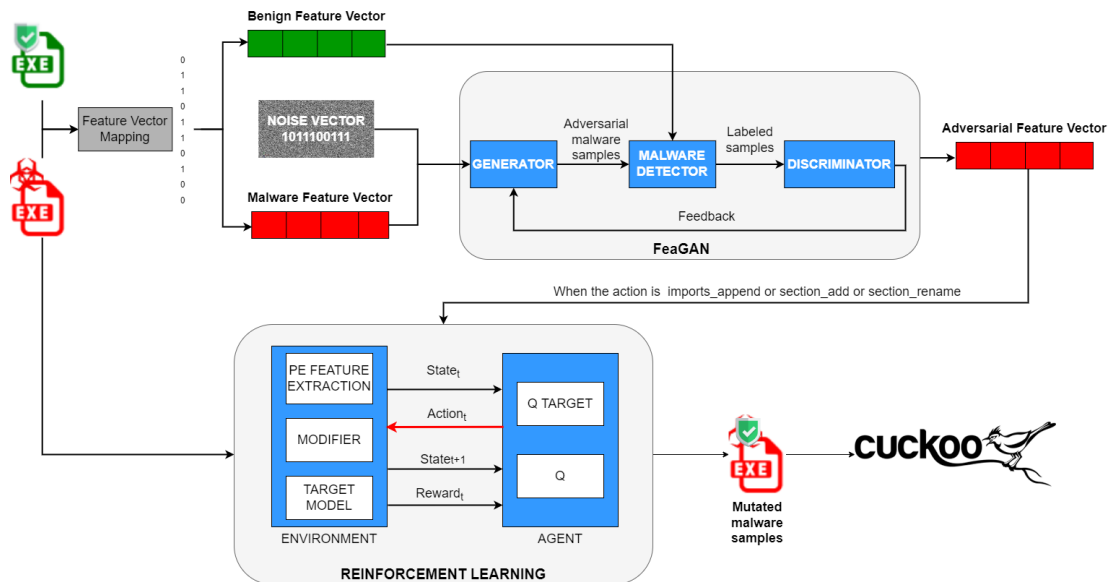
EXE

Benign Feature Vector

Feature Vector Mapping

0
1
1
0
1
1
0
1
0
0

NOISE VECTOR
1011100111

EXE

Malware Feature Vector

Adversarial malware samples

GENERATOR

MALWARE DETECTOR

Labeled samples

DISCRIMINATOR

Feedback

FeaGAN

Adversarial Feature Vector

When the action is imports_append or section_add or section_rename

PE FEATURE EXTRACTION

MODIFIER

TARGET MODEL

ENVIRONMENT

$State_t$

$Action_t$

$State_{t+1}$

$Reward_t$

Q TARGET

Q

AGENT

REINFORCEMENT LEARNING

EXE

Mutated malware samples

cuckoo